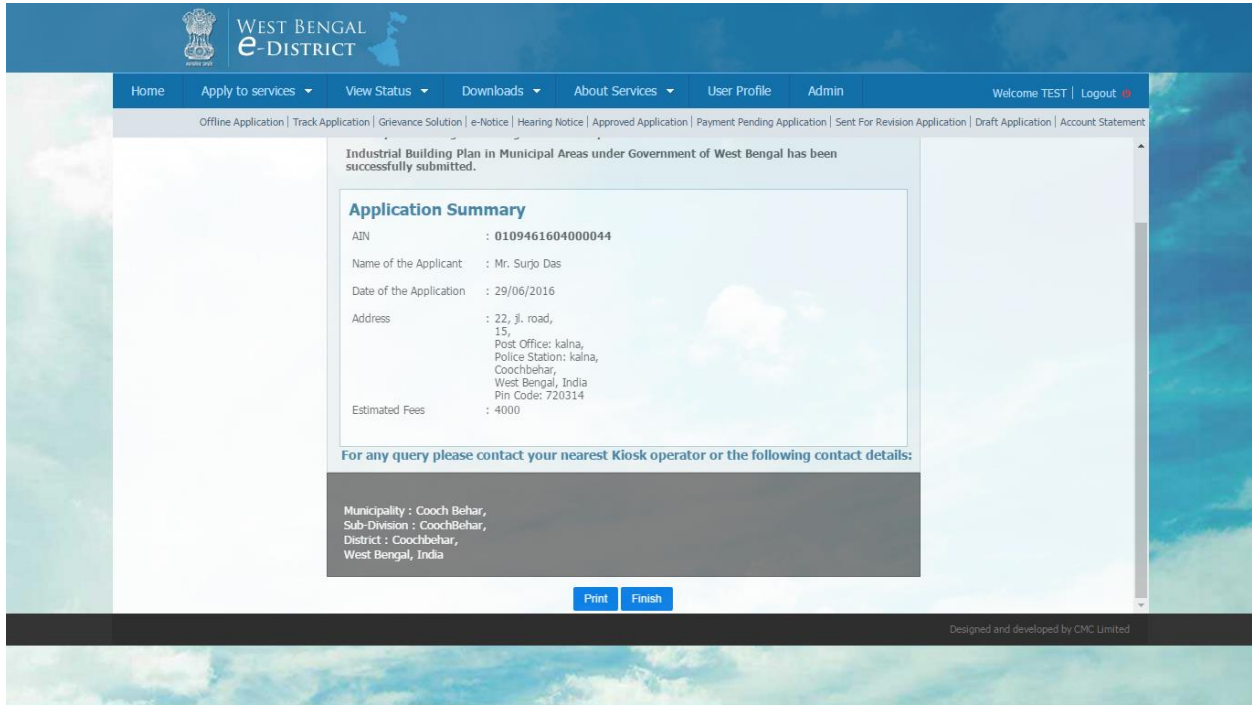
WEST BENGAL
e-DISTRICT

Home | Apply to services ▾ | View Status ▾ | Downloads ▾ | About Services ▾ | User Profile | Admin | Welcome TEST | Logout

Offline Application | Track Application | Grievance Solution | e-Notice | Hearing Notice | Approved Application | Payment Pending Application | Sent For Revision Application | Draft Application | Account Statement

Industrial Building Plan in Municipal Areas under Government of West Bengal has been successfully submitted.

Application Summary

| | |
|---|---|
| AIN | : 0109461604000044 |
| Name of the Applicant | : Mr. Surjo Das |
| Date of the Application | : 29/06/2016 |
| Address | : 22, jl. road, 15, Post Office: kalna, Police Station: kalna, Coochbehar, West Bengal, India Pin Code: 720314 |
| Estimated Fees | : 4000 |

For any query please contact your nearest Kiosk operator or the following contact details:

Municipality : Cooch Behar,
Sub-Division : CoochBehar,
District : Coochbehar,
West Bengal, India

Print Finish

Designed and developed by CMC Limited